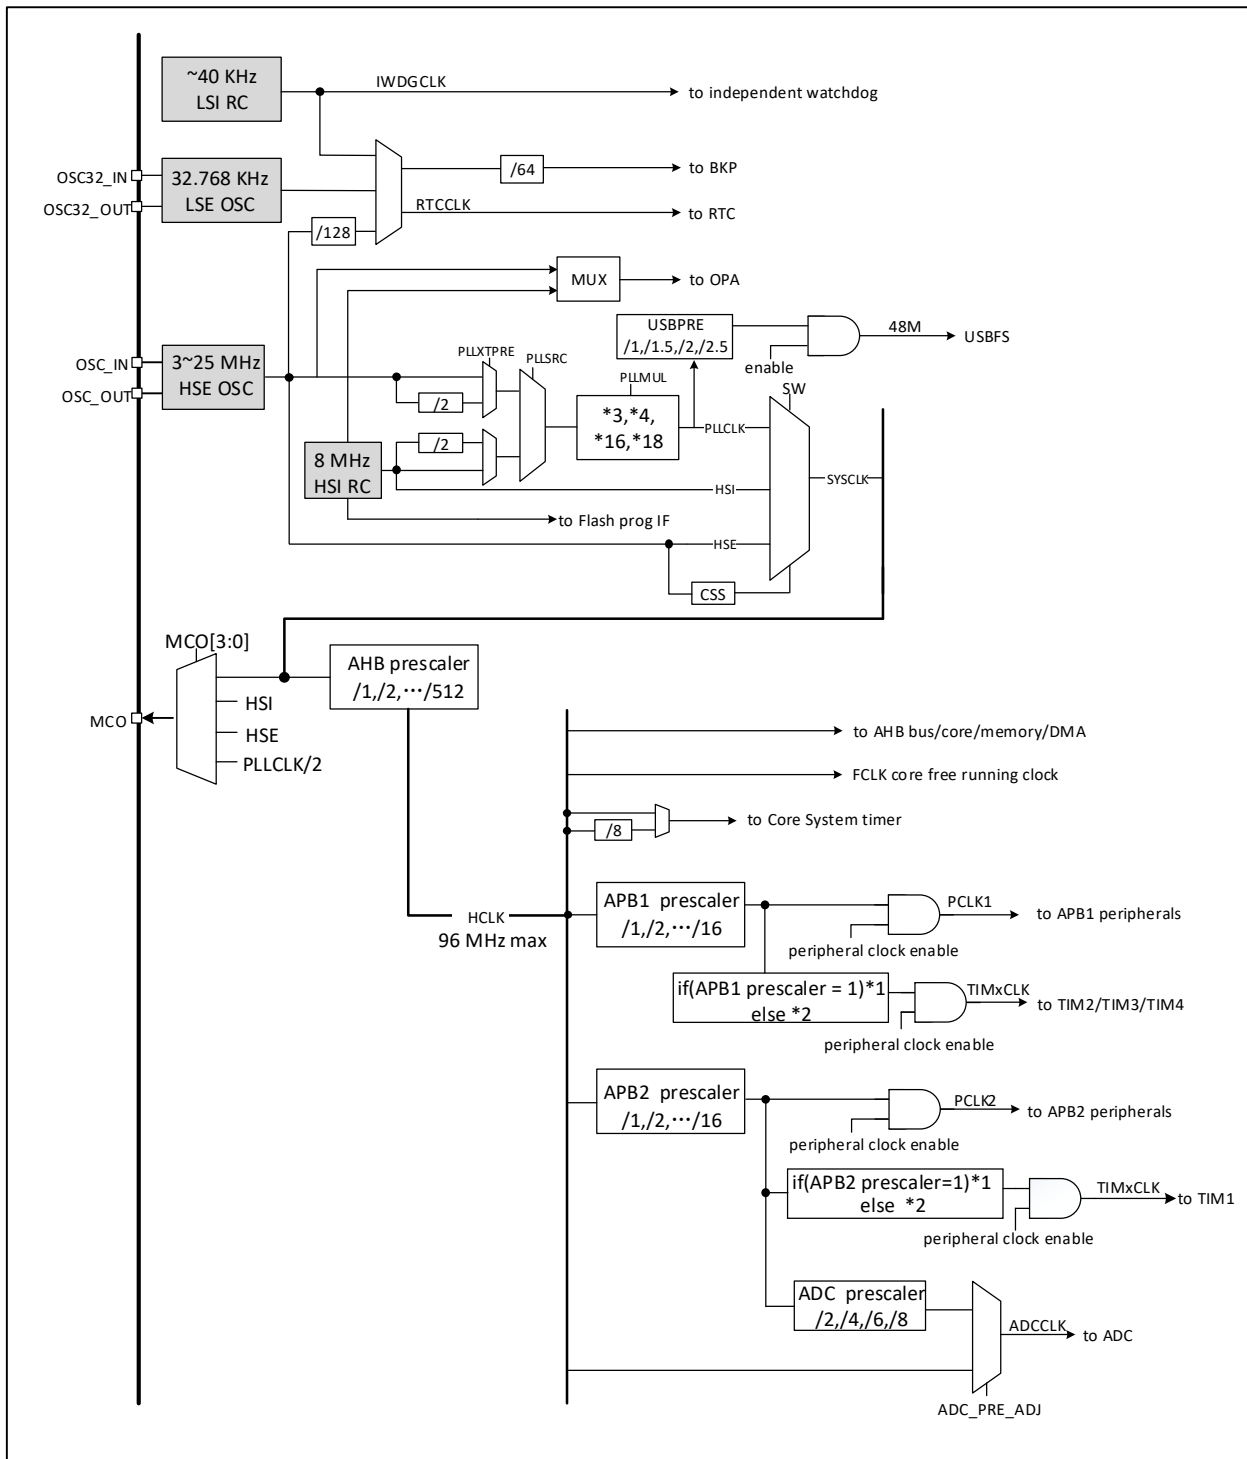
~40 KHz
LSI RC

IWDGCLK

to independent watchdog

OSC32_IN
OSC32_OUT

32.768 KHz
LSE OSC

/64

to BKP

RTCCLK

to RTC

/128

MUX

to OPA

USBPRE
/1,/1.5,/2,/2.5

enable

48M

USBFS

OSC_IN
OSC_OUT

3~25 MHz
HSE OSC

PLLXTPRE

PLLSRC

PLLMUL

SW

/2

*3,*4,
*16,*18

PLLCLK

/2

8 MHz
HSI RC

HSI

SYSCLK

to Flash prog IF

HSE

CSS

MCO[3:0]

AHB prescaler
/1,/2,…/512

MCO

HSI

HSE

PLLCLK/2

to AHB bus/core/memory/DMA

FCLK core free running clock

/8

to Core System timer

APB1 prescaler
/1,/2,…/16

PCLK1

to APB1 peripherals

HCLK
96 MHz max

peripheral clock enable

if(APB1 prescaler = 1)*1
else *2

TIMxCLK

to TIM2/TIM3/TIM4

peripheral clock enable

APB2 prescaler
/1,/2,…/16

PCLK2

to APB2 peripherals

peripheral clock enable

if(APB2 prescaler=1)*1
else *2

TIMxCLK

to TIM1

peripheral clock enable

ADC prescaler
/2,/4,/6,/8

ADCCLK

to ADC

ADC_PRE_ADJ